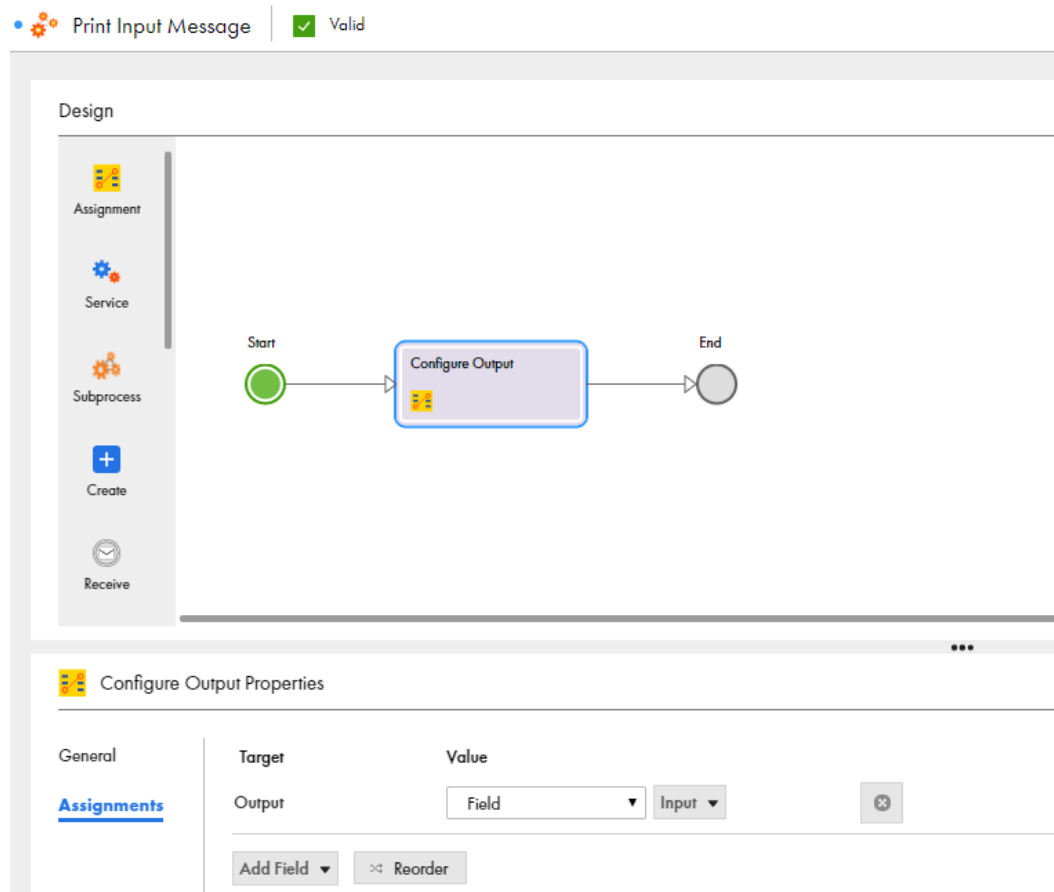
Print Input Message | Valid

Design

Assignment

Service

Subprocess

Create

Receive

Start

Configure Output

End

Configure Output Properties

General

Assignments

| Target | Value |
|---|---|
| Output | Field ▾ Input ▾ |

Add Field ▾

Reorder